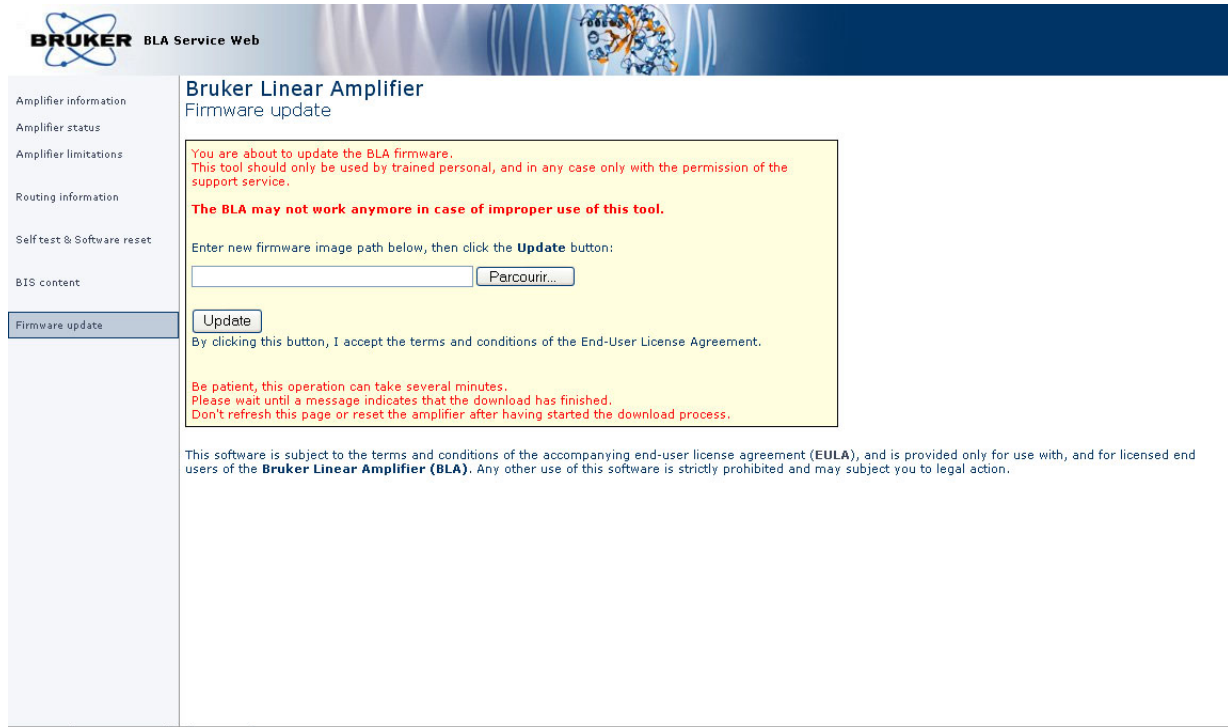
BRUKER BLA Service Web

Amplifier information
Amplifier status
Amplifier limitations

Routing information

Self test & Software reset

BIS content

Firmware update

Bruker Linear Amplifier
Firmware update

You are about to update the BLA firmware.
This tool should only be used by trained personal, and in any case only with the permission of the support service.

The BLA may not work anymore in case of improper use of this tool.

Enter new firmware image path below, then click the Update button:

Parcourir...

Update
By clicking this button, I accept the terms and conditions of the End-User License Agreement.

Be patient, this operation can take several minutes.
Please wait until a message indicates that the download has finished.
Don't refresh this page or reset the amplifier after having started the download process.

This software is subject to the terms and conditions of the accompanying end-user license agreement (EULA), and is provided only for use with, and for licensed end users of the Bruker Linear Amplifier (BLA). Any other use of this software is strictly prohibited and may subject you to legal action.